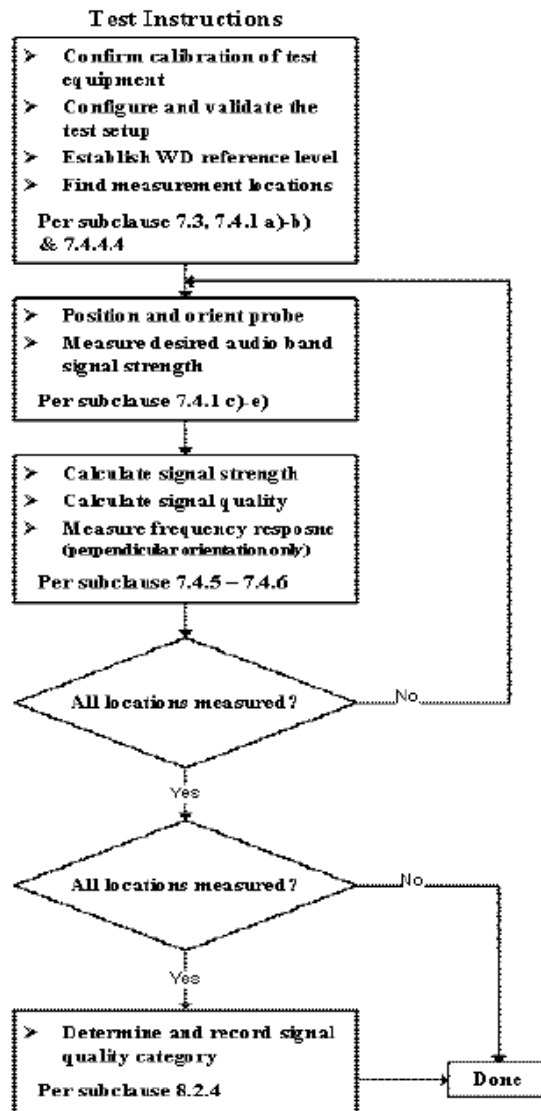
Test Instructions

➢ Confirm calibration of test equipment
➢ Configure and validate the test setup
➢ Establish WD reference level
➢ Find measurement locations

Per subclause 7.3, 7.4.1 a)-b) & 7.4.4.4

➢ Position and orient probe
➢ Measure desired audio band signal strength

Per subclause 7.4.1 c)-e)

➢ Calculate signal strength
➢ Calculate signal quality
➢ Measure frequency resposne (perpendicular orientation only)

Per subclause 7.4.5 – 7.4.6

All locations measured?

No

Yes

All locations measured?

No

Yes

➢ Determine and record signal quality category

Per subclause 8.2.4

Done